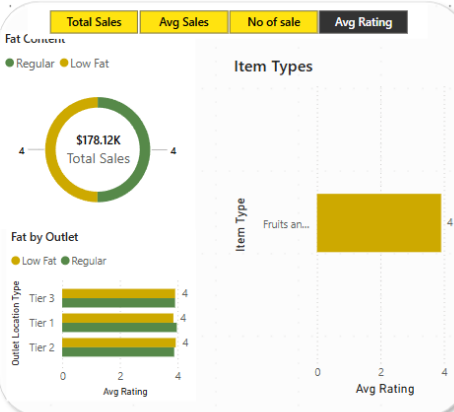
Total Sales
Avg Sales
No of sale
Avg Rating

Fat Content
Regular
Low Fat

$178.12K
Total Sales
4
4

Fat by Outlet
Low Fat
Regular
Outlet Location Type
Tier 3
Tier 1
Tier 2
4
4
4
0
2
4
Avg Rating

Item Types
Item Type
Fruits an...
4
0
2
4
Avg Rating